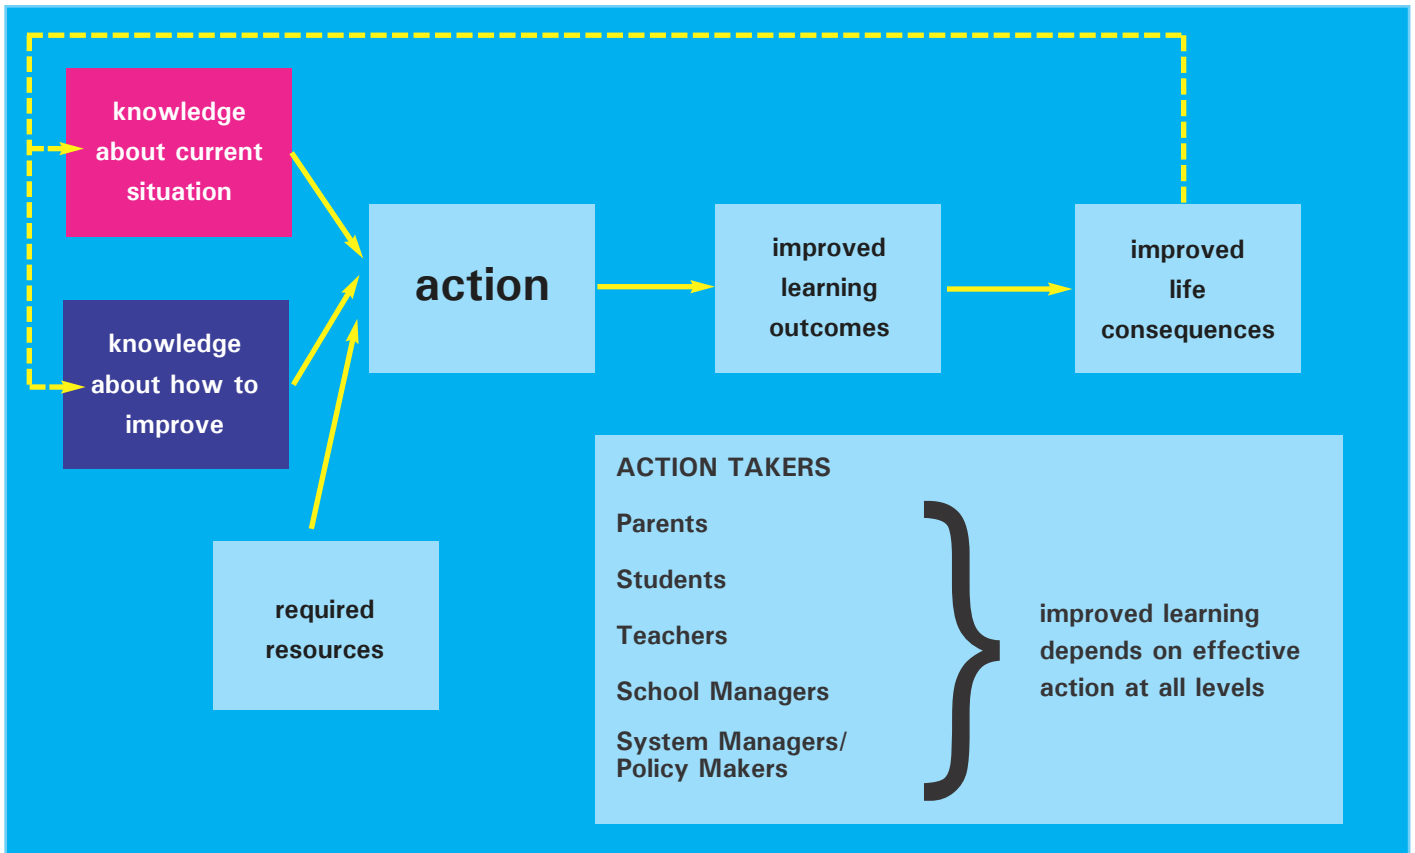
knowledge about current situation

knowledge about how to improve

action

improved learning outcomes

improved life consequences

required resources

ACTION TAKERS

Parents

Students

Teachers

School Managers

System Managers/ Policy Makers

improved learning depends on effective action at all levels